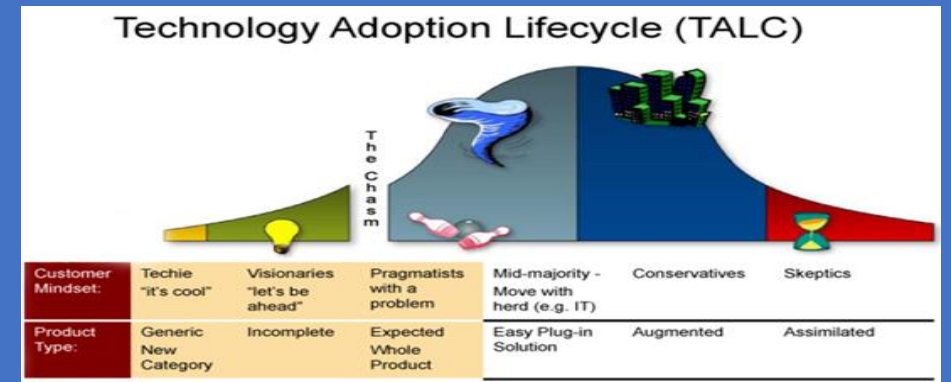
Technology Adoption Lifecycle (TALC)

The Chasm

| Customer Mindset: | Techie "it's cool" | Visionaries "let's be ahead" | Pragmatists with a problem | Mid-majority - Move with herd (e.g. IT) | Conservatives | Skeptics |
|---|---|---|---|---|---|---|
| Product Type: | Generic New Category | Incomplete | Expected Whole Product | Easy Plug-in Solution | Augmented | Assimilated |